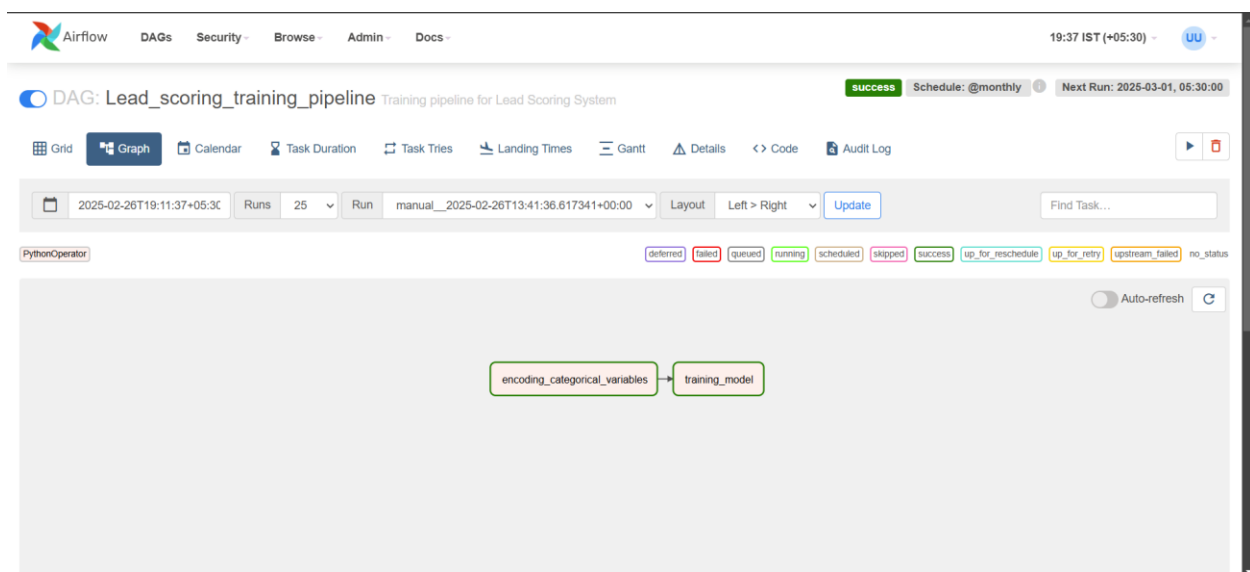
Airflow DAGs Security Browse Admin Docs 19:37 IST (+05:30) UU

DAG: Lead_scoring_training_pipeline Training pipeline for Lead Scoring System

success Schedule: @monthly Next Run: 2025-03-01, 05:30:00

Grid Graph Calendar Task Duration Task Tries Landing Times Gantt Details Code Audit Log

2025-02-26T19:11:37+05:3C Runs 25 Run manual__2025-02-26T13:41:36.617341+00:00 Layout Left > Right Update Find Task...

PythonOperator

deferred failed queued running scheduled skipped success up_for_reschedule up_for_retry upstream_failed no_status

Auto-refresh

encoding_categorical_variables

training_model